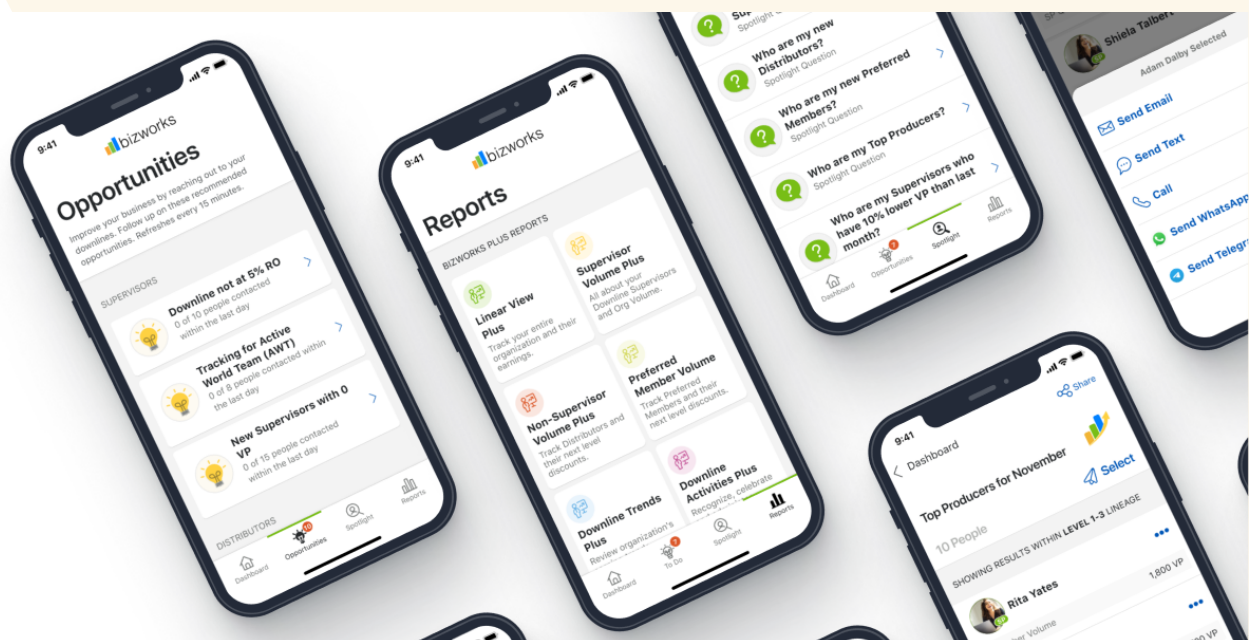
9:41
bizworks
Opportunities
Improve your business by reaching out to your downlines. Follow up on these recommended opportunities. Refreshes every 15 minutes.
SUPERVISORS
Downline not at 5% RO
0 of 10 people contacted within the last day
Tracking for Active World Team (AWT)
0 of 8 people contacted within the last day
New Supervisors with 0 VP
0 of 15 people contacted within the last day
DISTRIBUTORS
Dashboard
10
Opportunities
Spotlight
Reports

9:41
bizworks
Reports
BIZWORKS PLUS REPORTS
Linear View Plus
Track your entire organization and their earnings.
Supervisor Volume Plus
All about your Downline Supervisors and Org Volume.
Non-Supervisor Volume Plus
Track Distributors and their next level discounts.
Preferred Member Volume
Track Preferred Members and their next level discounts.
Downline Trends Plus
Review organization's
Downline Activities Plus
Recognize, celebrate
Dashboard
To Do
Spotlight
Reports

Who are my new Distributors?
Spotlight Question
Who are my new Preferred Members?
Spotlight Question
Who are my Top Producers?
Spotlight Question
Who are my Supervisors who have 10% lower VP than last month?
Dashboard
Opportunities
Spotlight
Reports

Shiela Talbert
Adam Dalby Selected
Send Email
Send Text
Call
Send WhatsApp
Send Telegr

9:41
Share
Dashboard
Top Producers for November
Select
10 People
SHOWING RESULTS WITHIN LEVEL 1-3 LINEAGE
Rita Yates
1,800 VP